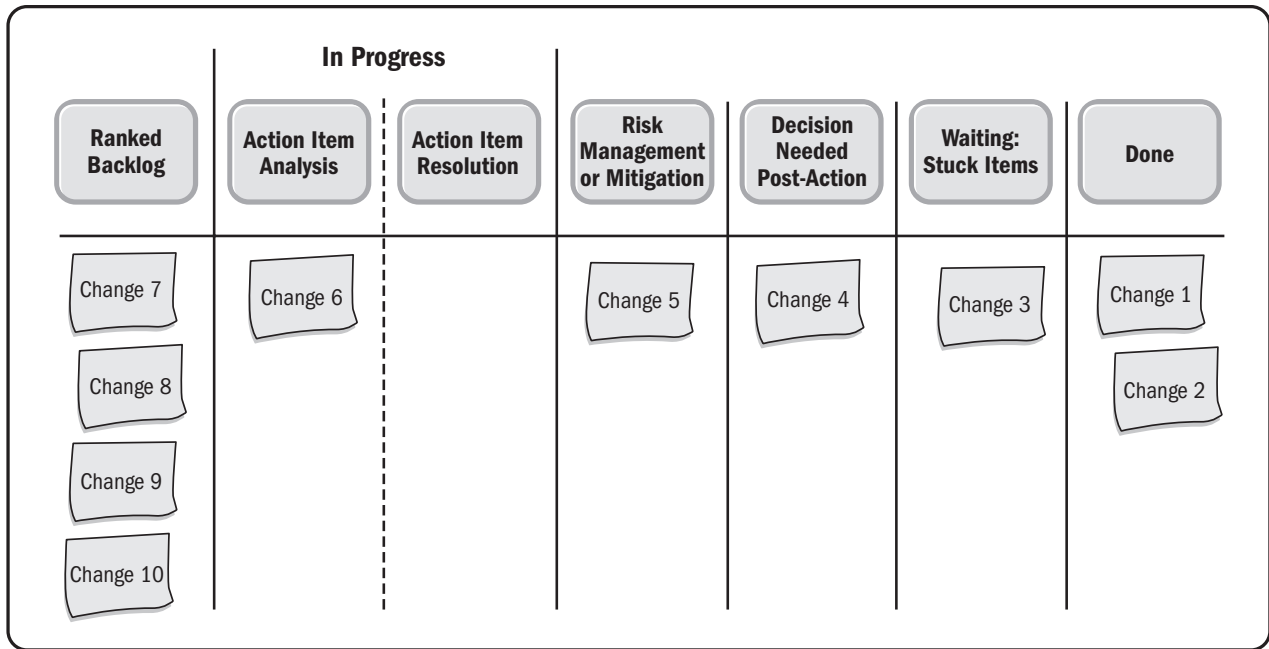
In Progress

| Ranked Backlog | Action Item Analysis | Action Item Resolution | Risk Management or Mitigation | Decision Needed Post-Action | Waiting: Stuck Items | Done |
|---|---|---|---|---|---|---|
| Change 7 | Change 6 | | Change 5 | Change 4 | Change 3 | Change 1 |
| Change 8 | | | | | | Change 2 |
| Change 9 | | | | | | |
| Change 10 | | | | | | |